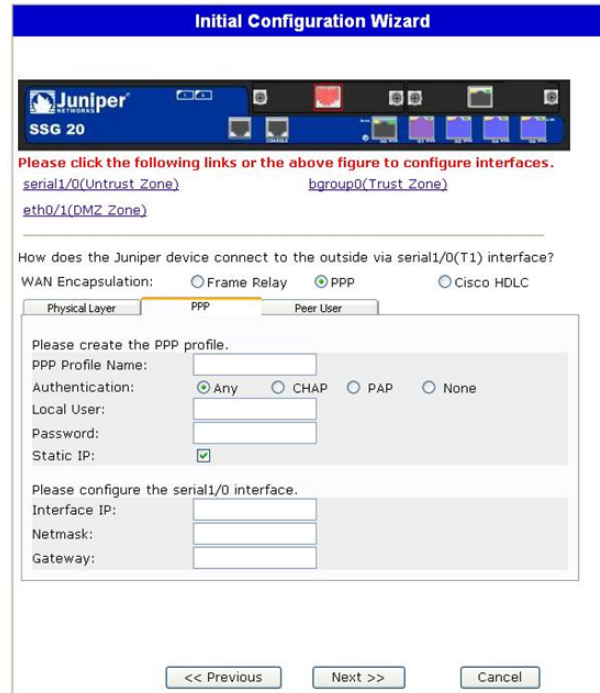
Initial Configuration Wizard

Juniper NETWORKS
SSG 20

Please click the following links or the above figure to configure interfaces.

serial1/0(Untrust Zone)
bgroup0(Trust Zone)
eth0/1(DMZ Zone)

How does the Juniper device connect to the outside via serial1/0(T1) interface?

WAN Encapsulation: Frame Relay PPP Cisco HDLC

Physical Layer | PPP | Peer User

Please create the PPP profile.
PPP Profile Name:
Authentication: Any CHAP PAP None
Local User:
Password:
Static IP:

Please configure the serial1/0 interface.
Interface IP:
Netmask:
Gateway:

<< Previous
Next >>
Cancel